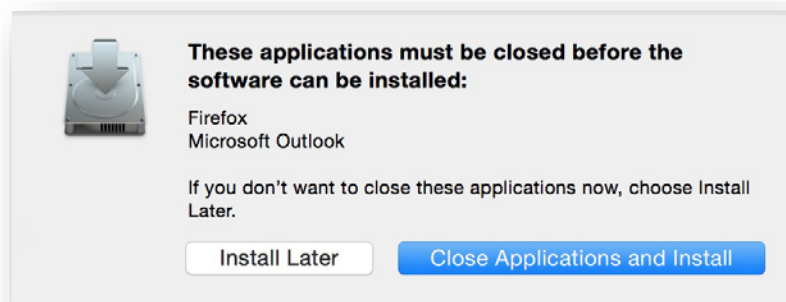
These applications must be closed before the software can be installed:

Firefox
Microsoft Outlook

If you don't want to close these applications now, choose Install Later.

Install Later

Close Applications and Install